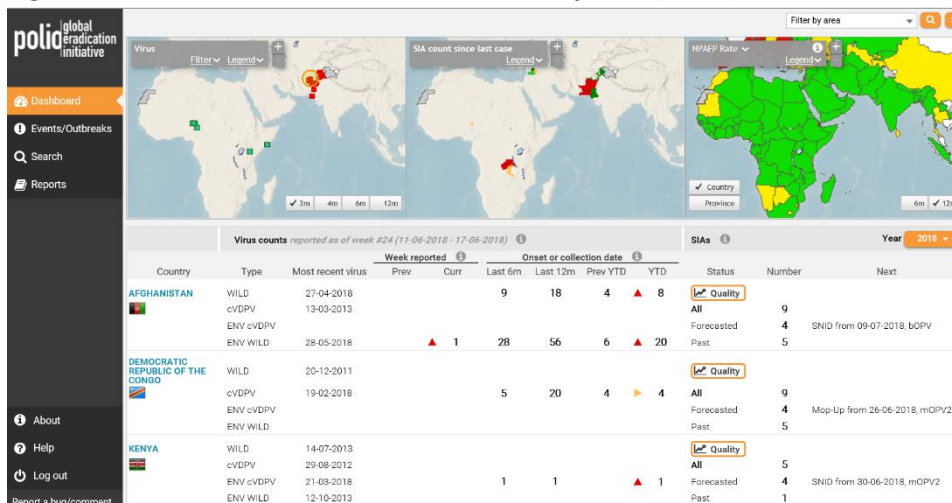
polio global eradication initiative

Dashboard
Events/Outbreaks
Search
Reports

About
Help
Log out
Report a bug/comment

Filter by area

Virus
Filter Legend

3m 4m 6m 12m

SIA count since last case
Legend

NPAFP Rate
Legend

Country
Province

6m 12m

Virus counts reported as of week #24 (11-06-2018 - 17-06-2018)

SIAs

Year 2018

| Country | Type | Most recent virus | Week reported Prev | Week reported Curr | Last 6m | Last 12m | Prev YTD | YTD | Status | Number | Next |
|---|---|---|---|---|---|---|---|---|---|---|---|
| AFGHANISTAN | WILD | 27-04-2018 | | | 9 | 18 | 4 | 8 | Quality | | |
| | cVDPV | 13-03-2013 | | | | | | | All | 9 | |
| | ENV cVDPV | | | | | | | | Forecasted | 4 | SNID from 09-07-2018, bOPV |
| | ENV WILD | 28-05-2018 | | 1 | 28 | 56 | 6 | 20 | Past | 5 | |
| DEMOCRATIC REPUBLIC OF THE CONGO | WILD | 20-12-2011 | | | | | | | Quality | | |
| | cVDPV | 19-02-2018 | | | 5 | 20 | 4 | 4 | All | 9 | |
| | ENV cVDPV | | | | | | | | Forecasted | 4 | Mop-Up from 26-06-2018, mOPV2 |
| | ENV WILD | | | | | | | | Past | 5 | |
| KENYA | WILD | 14-07-2013 | | | | | | | Quality | | |
| | cVDPV | 29-08-2012 | | | | | | | All | 5 | |
| | ENV cVDPV | 21-03-2018 | | | 1 | 1 | | 1 | Forecasted | 4 | SNID from 30-06-2018, mOPV2 |
| | ENV WILD | 12-10-2013 | | | | | | | Past | 1 | |